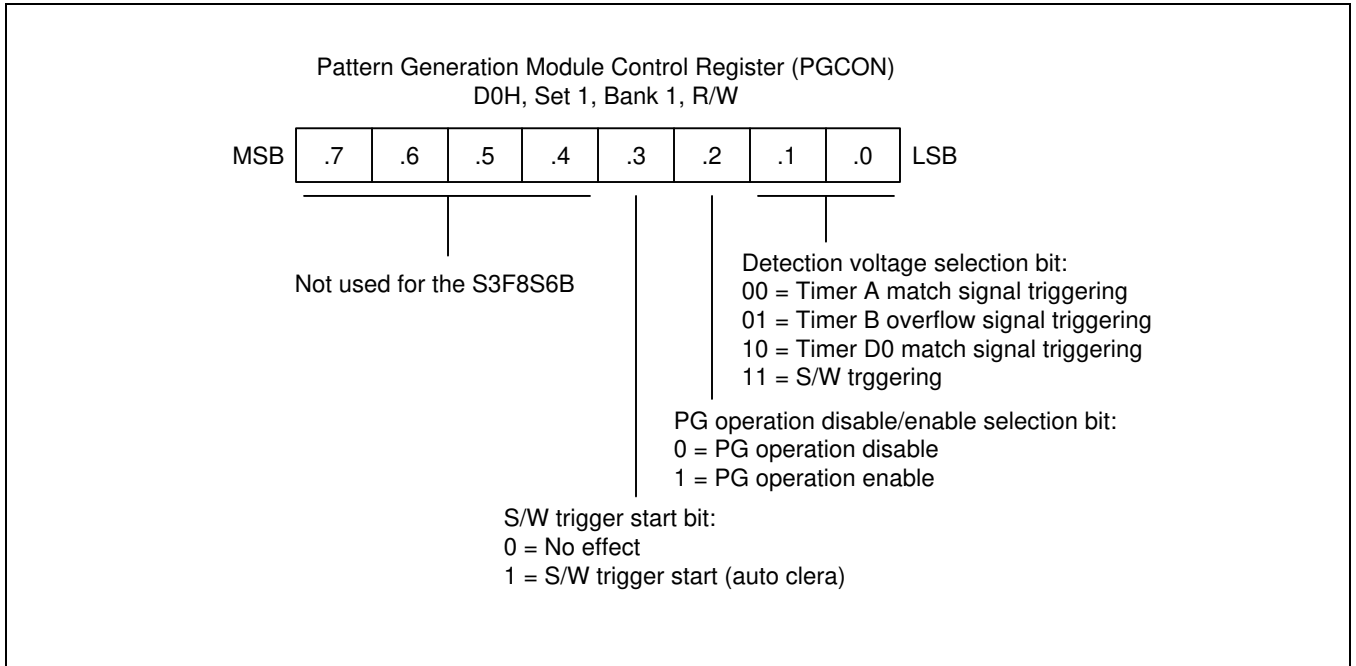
Pattern Generation Module Control Register (PGCON)
D0H, Set 1, Bank 1, R/W

| MSB | .7 | .6 | .5 | .4 | .3 | .2 | .1 | .0 | LSB |
|---|---|---|---|---|---|---|---|---|---|

Not used for the S3F8S6B

Detection voltage selection bit:
00 = Timer A match signal triggering
01 = Timer B overflow signal triggering
10 = Timer D0 match signal triggering
11 = S/W trggering

PG operation disable/enable selection bit:
0 = PG operation disable
1 = PG operation enable

S/W trigger start bit:
0 = No effect
1 = S/W trigger start (auto clera)